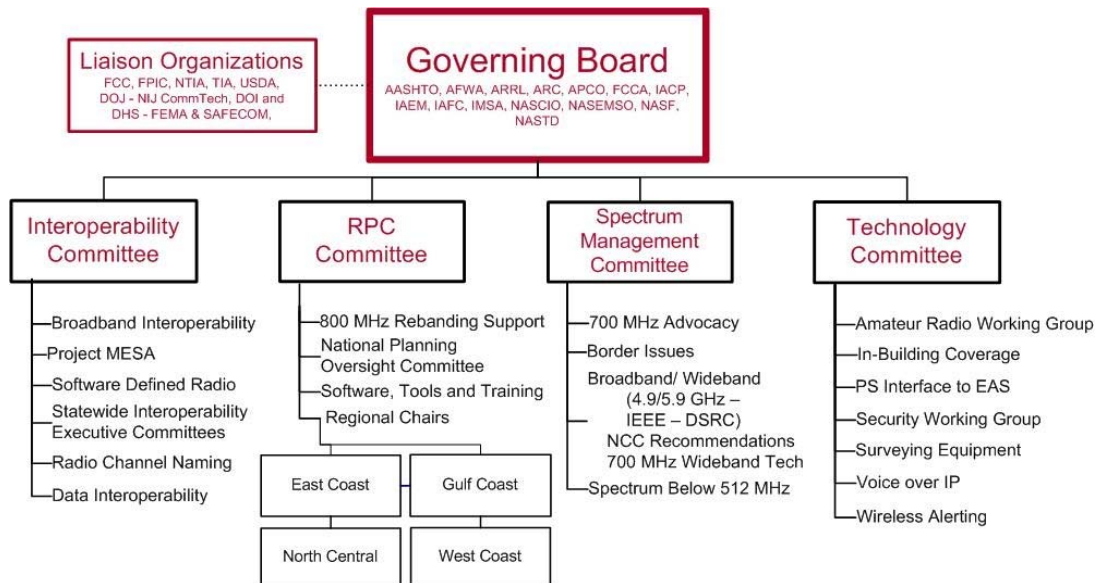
Liaison Organizations
FCC, FPIC, NTIA, TIA, USDA, DOJ - NIJ CommTech, DOI and DHS - FEMA & SAFECOM,

Governing Board
AASHTO, AFWA, ARRL, ARC, APCO, FCCA, IACP, IAEM, IAFC, IMSA, NASCIO, NASEMSO, NASF, NASTD

Interoperability Committee
Broadband Interoperability
Project MESA
Software Defined Radio
Statewide Interoperability Executive Committees
Radio Channel Naming
Data Interoperability

RPC Committee
800 MHz Rebanding Support
National Planning Oversight Committee
Software, Tools and Training
Regional Chairs

East Coast
Gulf Coast
North Central
West Coast

Spectrum Management Committee
700 MHz Advocacy
Border Issues
Broadband/ Wideband (4.9/5.9 GHz – IEEE – DSRC)
NCC Recommendations
700 MHz Wideband Tech
Spectrum Below 512 MHz

Technology Committee
Amateur Radio Working Group
In-Building Coverage
PS Interface to EAS
Security Working Group
Surveying Equipment
Voice over IP
Wireless Alerting